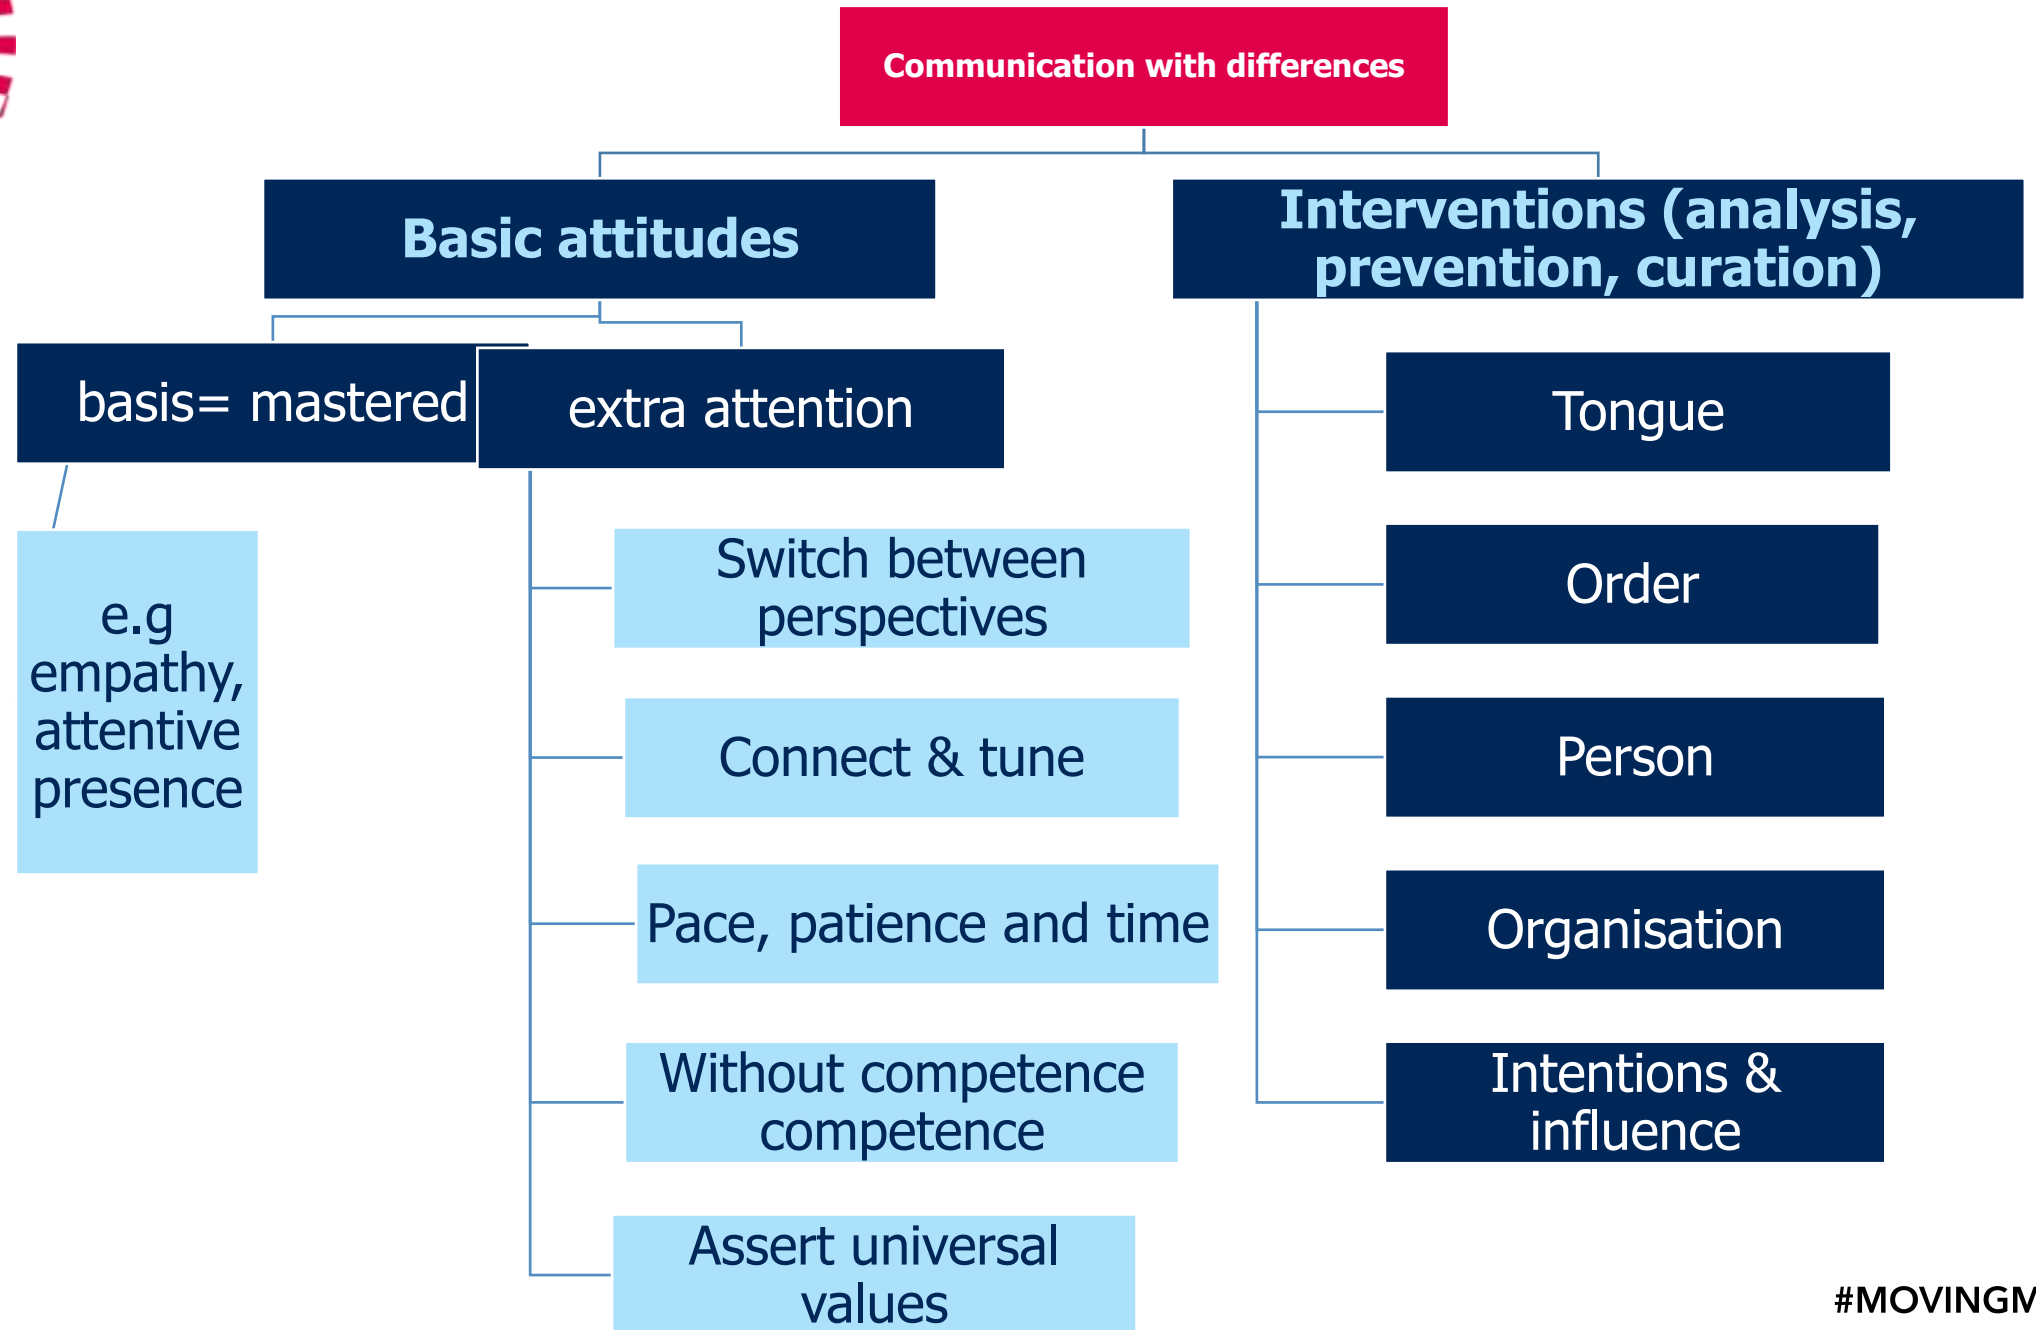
Communication with differences

Basic attitudes

basis= mastered

e.g empathy, attentive presence

extra attention

Switch between perspectives

Connect & tune

Pace, patience and time

Without competence competence

Assert universal values

Interventions (analysis, prevention, curation)

Tongue

Order

Person

Organisation

Intentions & influence

#MOVINGM